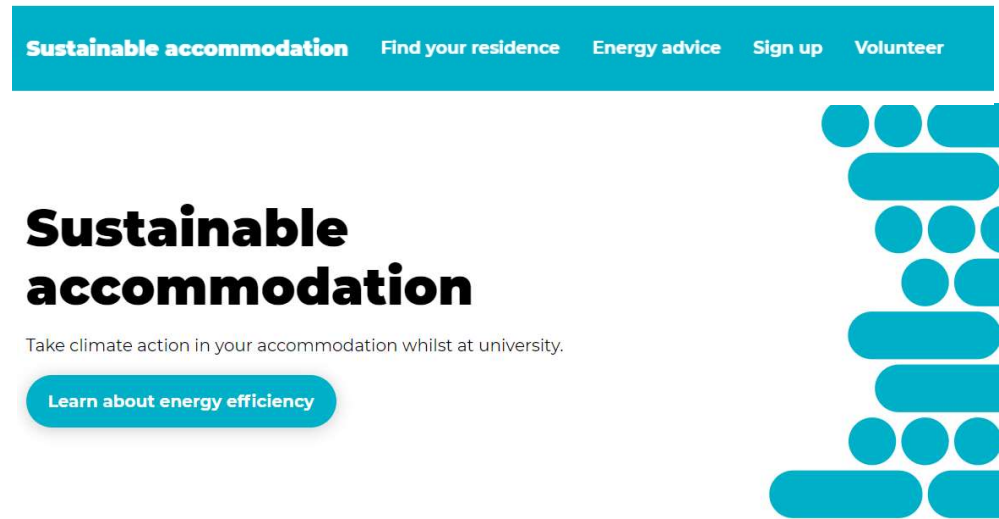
Sustainable accommodation Find your residence Energy advice Sign up Volunteer

Sustainable accommodation

Take climate action in your accommodation whilst at university.

Learn about energy efficiency